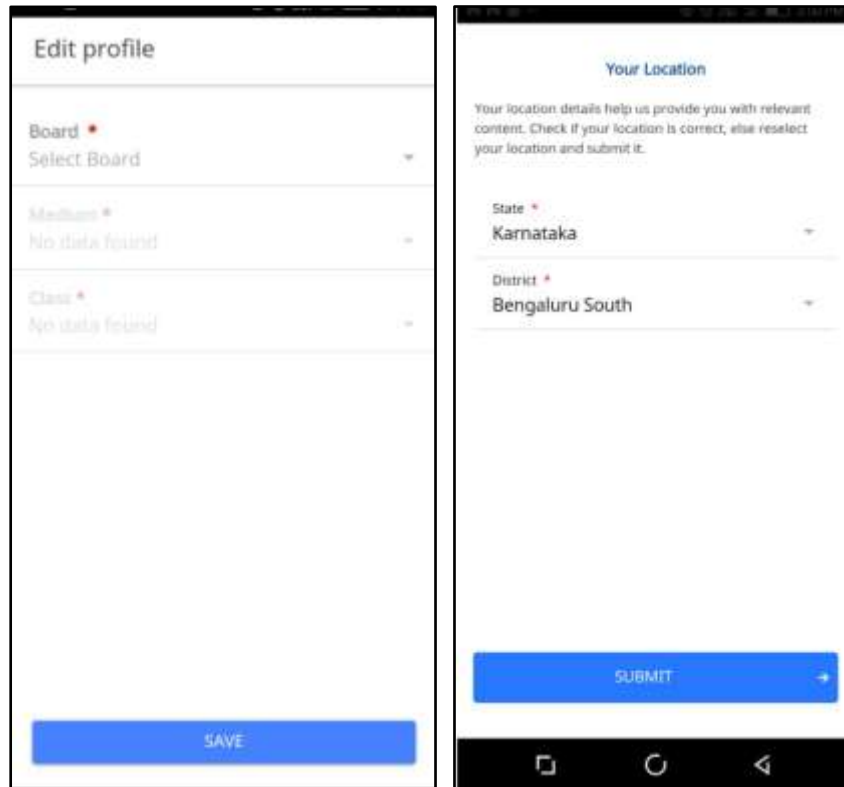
Edit profile

Board *
Select Board

Medium *
No data found

Class *
No data found

SAVE

Your Location

Your location details help us provide you with relevant content. Check if your location is correct, else reselect your location and submit it.

State *
Karnataka

District *
Bengaluru South

SUBMIT